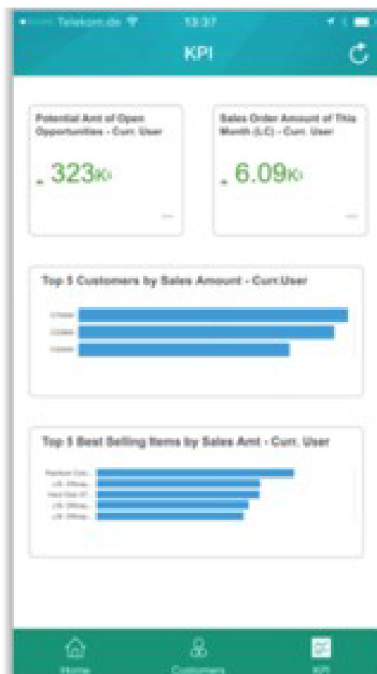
Telekom.de 13:37

KPI

Potential Amt of Open Opportunities - Curr. User

323K

Sales Order Amount of This Month (LC) - Curr. User

6.09K

Top 5 Customers by Sales Amount - Curr.User

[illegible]
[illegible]
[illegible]

Top 5 Best Selling Items by Sales Amt - Curr. User

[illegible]
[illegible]
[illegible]
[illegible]
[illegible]

Home

Customers

KPI